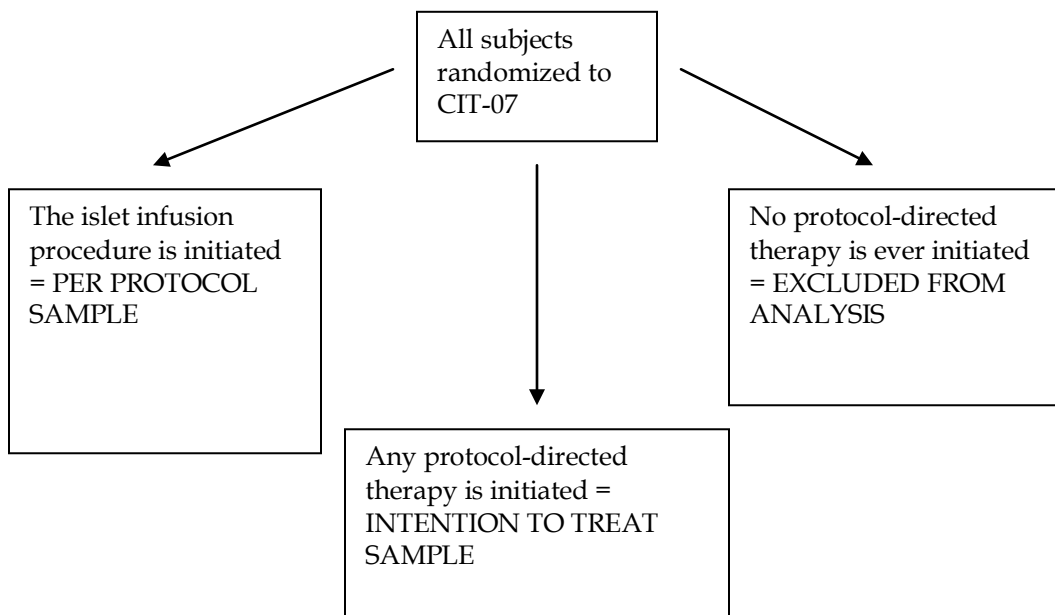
All subjects randomized to CIT-07

The islet infusion procedure is initiated = PER PROTOCOL SAMPLE

No protocol-directed therapy is ever initiated = EXCLUDED FROM ANALYSIS

Any protocol-directed therapy is initiated = INTENTION TO TREAT SAMPLE